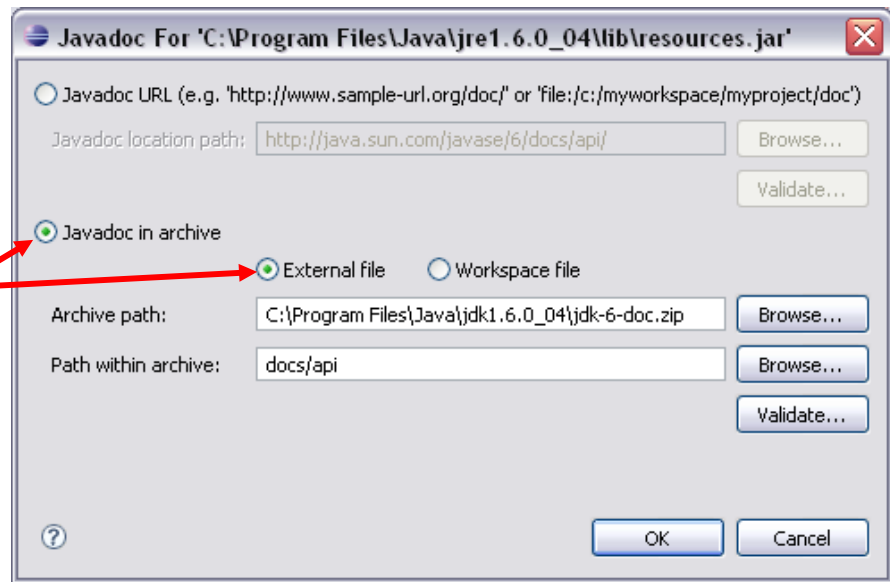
Javadoc For 'C:\Program Files\Java\jre1.6.0_04\lib\resources.jar'

Javadoc URL (e.g. 'http://www.sample-url.org/doc/' or 'file:/c:/myworkspace/myproject/doc')

Javadoc location path: http://java.sun.com/javase/6/docs/api/ Browse...

Validate...

Javadoc in archive

External file Workspace file

Archive path: C:\Program Files\Java\jdk1.6.0_04\jdk-6-doc.zip Browse...

Path within archive: docs/api Browse...

Validate...

OK Cancel